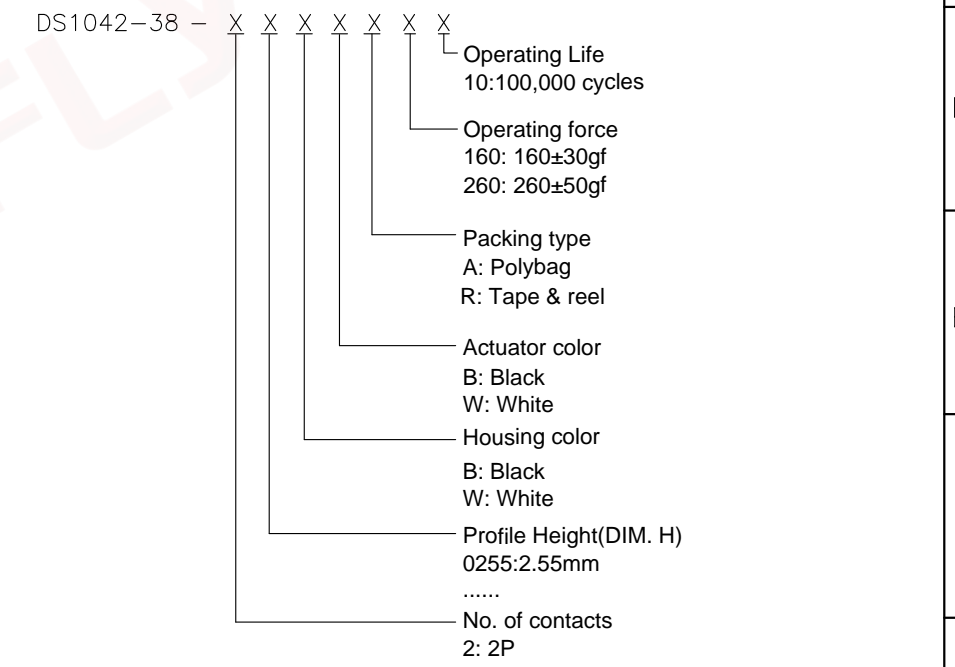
DS1042−38 − X X X X X X X

Operating Life
10:100,000 cycles

Operating force
160: 160±30gf
260: 260±50gf

Packing type
A: Polybag
R: Tape & reel

Actuator color
B: Black
W: White

Housing color
B: Black
W: White

Profile Height(DIM. H)
0255:2.55mm
......

No. of contacts
2: 2P